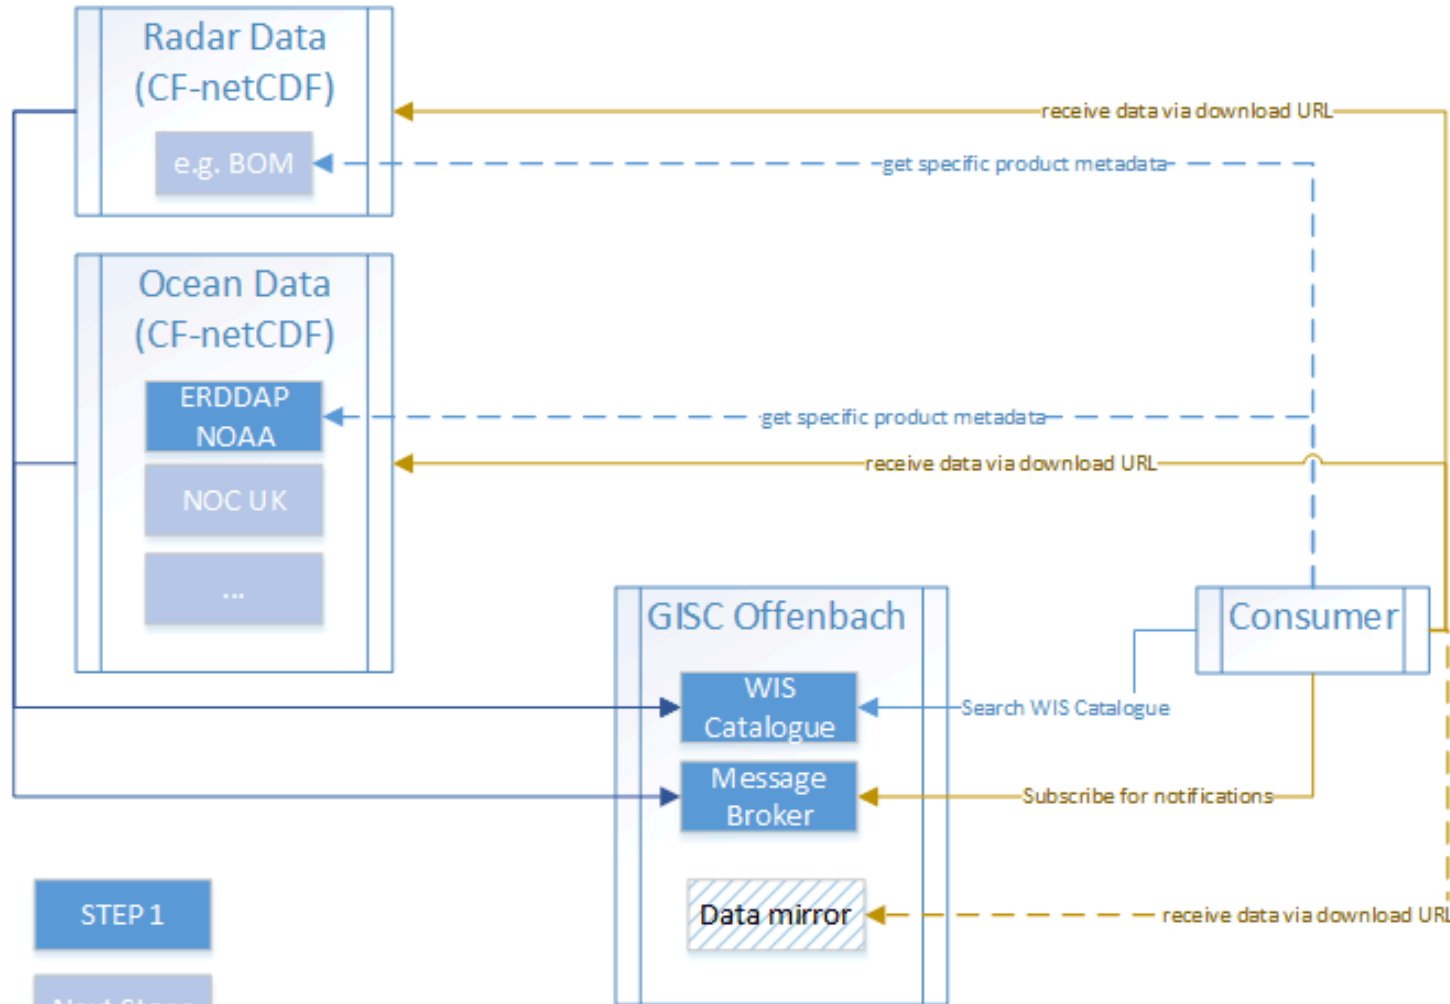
Radar Data (CF-netCDF)

e.g. BOM

Ocean Data (CF-netCDF)

ERDDAP NOAA

NOC UK

...

GISC Offenbach

WIS Catalogue

Message Broker

Data mirror

Consumer

receive data via download URL

get specific product metadata

get specific product metadata

receive data via download URL

Search WIS Catalogue

Subscribe for notifications

receive data via download URL

STEP 1

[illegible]